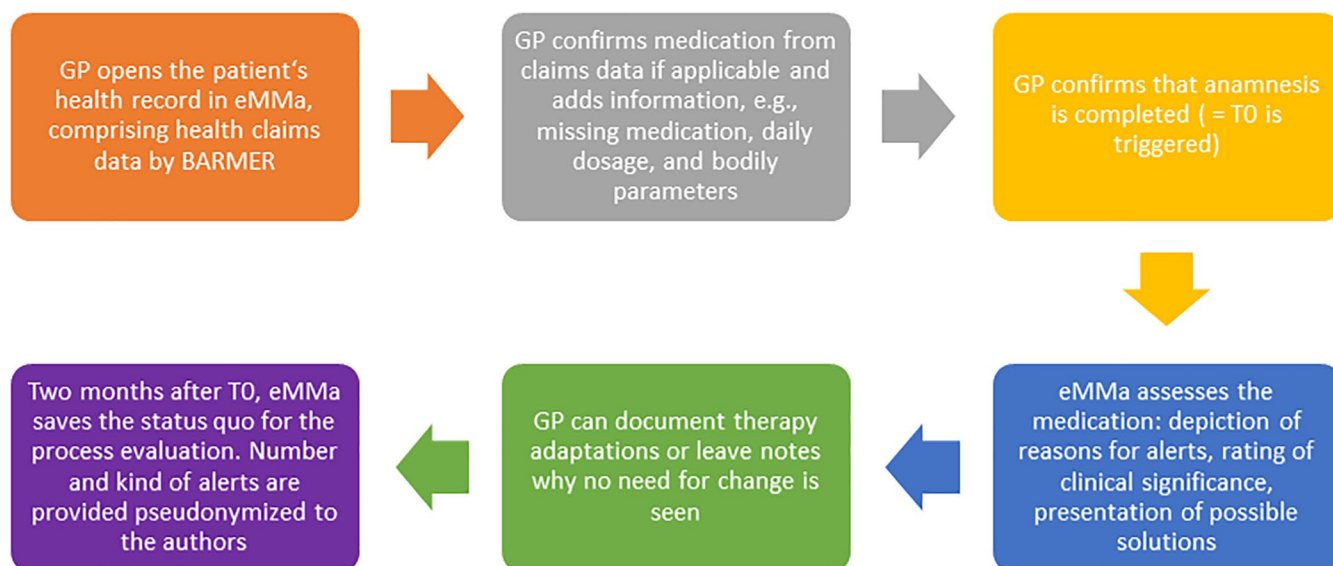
GP opens the patient‘s health record in eMMa, comprising health claims data by BARMER

GP confirms medication from claims data if applicable and adds information, e.g., missing medication, daily dosage, and bodily parameters

GP confirms that anamnesis is completed ( = T0 is triggered)

eMMa assesses the medication: depiction of reasons for alerts, rating of clinical significance, presentation of possible solutions

GP can document therapy adaptations or leave notes why no need for change is seen

Two months after T0, eMMa saves the status quo for the process evaluation. Number and kind of alerts are provided pseudonymized to the authors